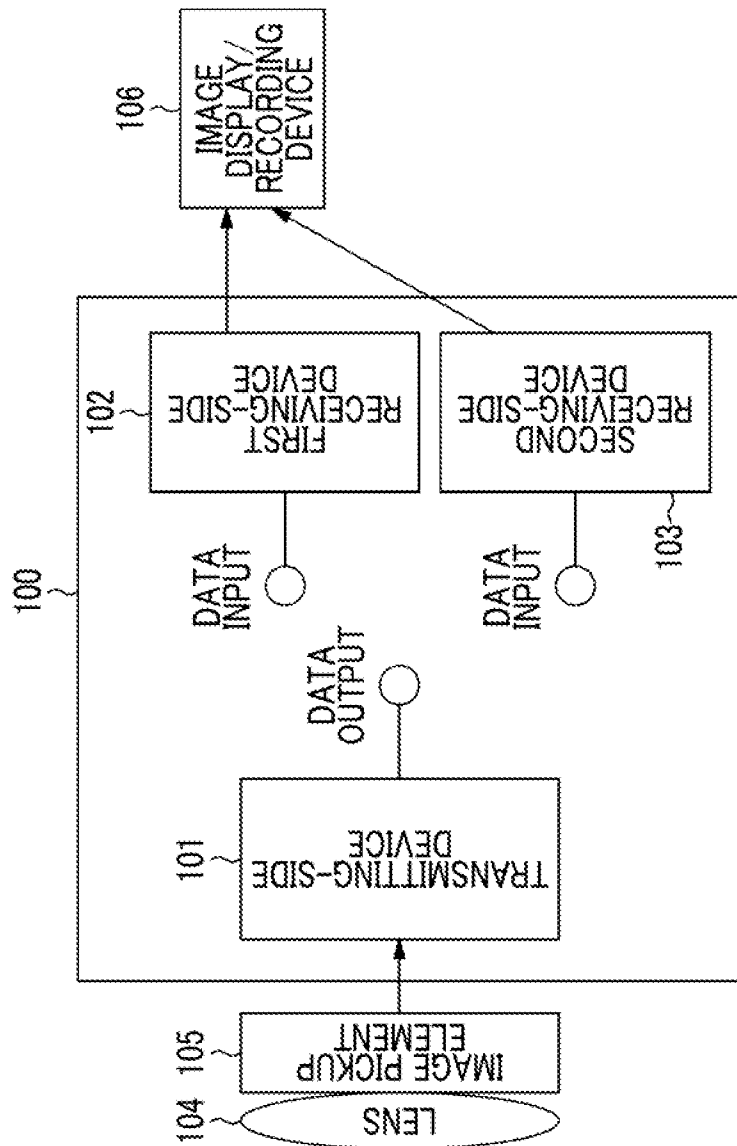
106
IMAGE DISPLAY/ RECORDING DEVICE

102
FIRST RECEIVING-SIDE DEVICE

SECOND RECEIVING-SIDE DEVICE

103

DATA INPUT

DATA INPUT

100

DATA OUTPUT

101
TRANSMITTING-SIDE DEVICE

105
IMAGE PICKUP ELEMENT

104
LENS